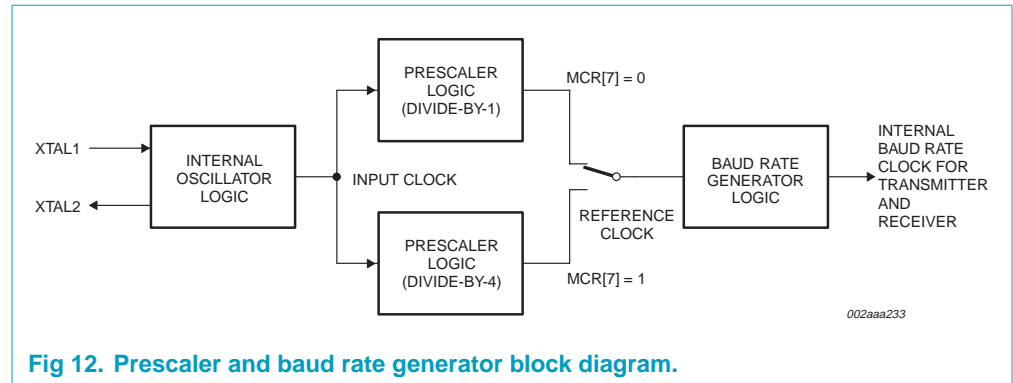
XTAL1

XTAL2

INTERNAL OSCILLATOR LOGIC

INPUT CLOCK

PRESCALER LOGIC (DIVIDE-BY-1)

PRESCALER LOGIC (DIVIDE-BY-4)

MCR[7] = 0

MCR[7] = 1

REFERENCE CLOCK

BAUD RATE GENERATOR LOGIC

INTERNAL BAUD RATE CLOCK FOR TRANSMITTER AND RECEIVER

002aaa233

Fig 12. Prescaler and baud rate generator block diagram.